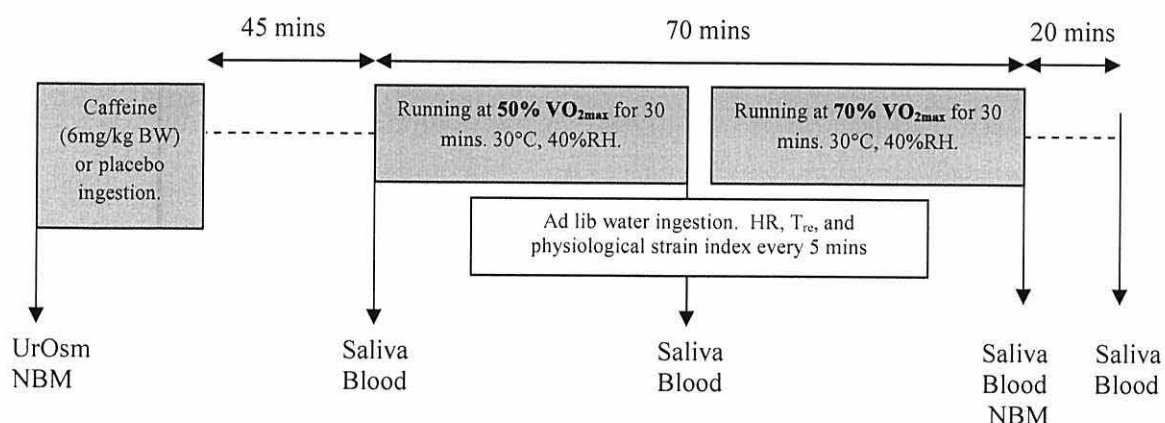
45 mins

70 mins

20 mins

Caffeine (6mg/kg BW) or placebo ingestion.

Running at **50% $VO_{2max}$** for 30 mins. 30°C, 40%RH.

Running at **70% $VO_{2max}$** for 30 mins. 30°C, 40%RH.

Ad lib water ingestion. HR, $T_{re}$, and physiological strain index every 5 mins

UrOsm
NBM

Saliva
Blood

Saliva
Blood

Saliva
Blood
NBM

Saliva
Blood